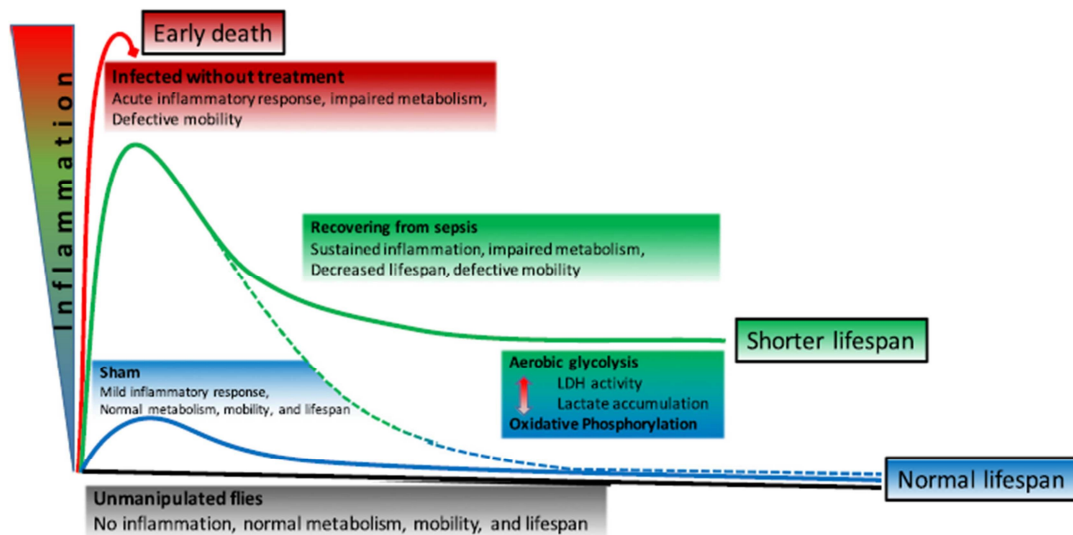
Inflammation

Early death

Infected without treatment
Acute inflammatory response, impaired metabolism, Defective mobility

Recovering from sepsis
Sustained inflammation, impaired metabolism, Decreased lifespan, defective mobility

Shorter lifespan

Sham
Mild inflammatory response, Normal metabolism, mobility, and lifespan

Aerobic glycolysis
LDH activity
Lactate accumulation
Oxidative Phosphorylation

Normal lifespan

Unmanipulated flies
No inflammation, normal metabolism, mobility, and lifespan